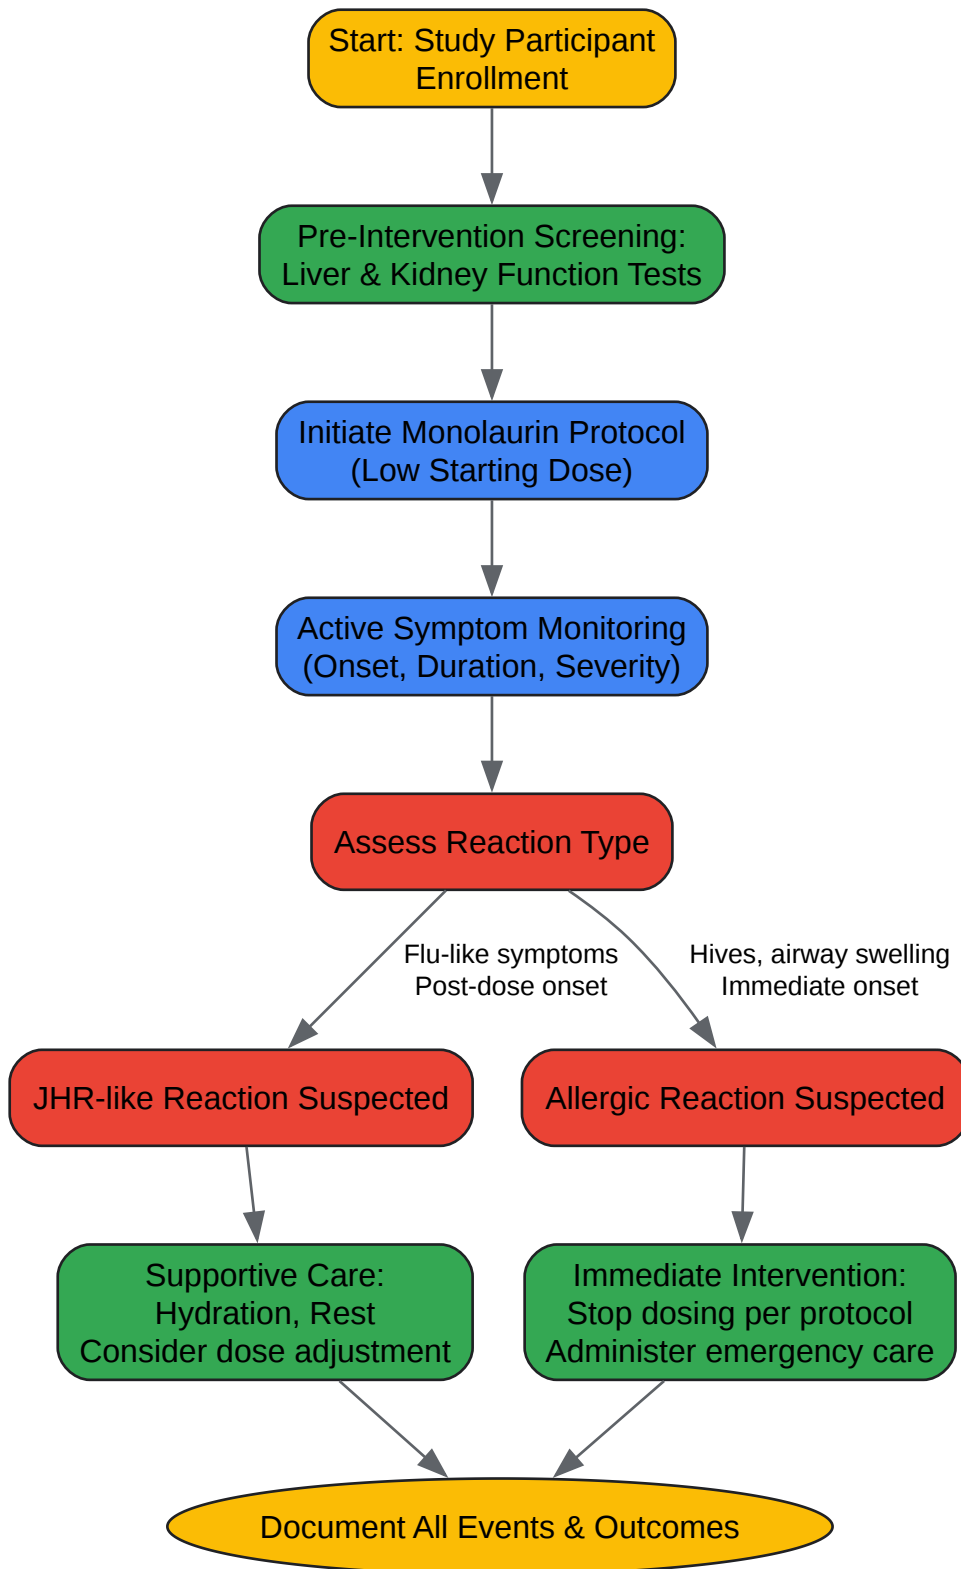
Start: Study Participant Enrollment

Pre-Intervention Screening: Liver & Kidney Function Tests

Initiate Monolaurin Protocol (Low Starting Dose)

Active Symptom Monitoring (Onset, Duration, Severity)

Assess Reaction Type

Flu-like symptoms
Post-dose onset

Hives, airway swelling
Immediate onset

JHR-like Reaction Suspected

Allergic Reaction Suspected

Supportive Care:
Hydration, Rest
Consider dose adjustment

Immediate Intervention:
Stop dosing per protocol
Administer emergency care

Document All Events & Outcomes